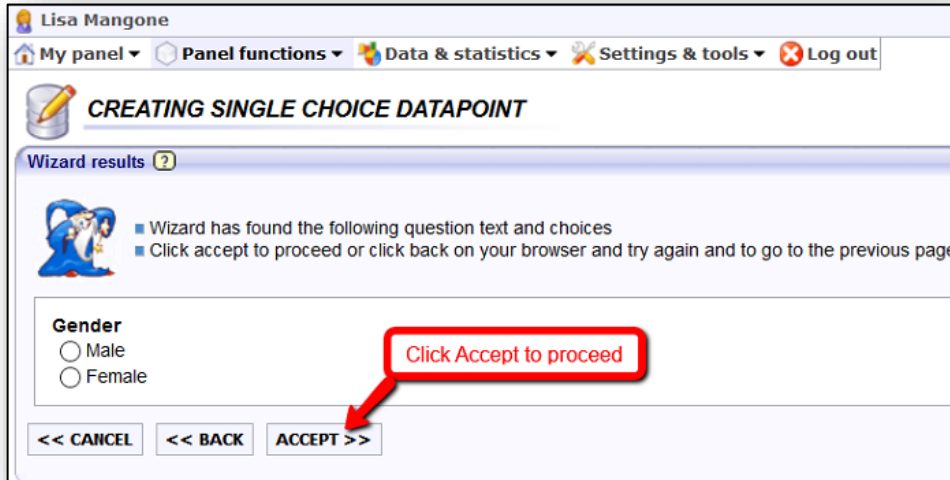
Lisa Mangone

My panel ▾ Panel functions ▾ Data & statistics ▾ Settings & tools ▾ Log out

CREATING SINGLE CHOICE DATAPOINT

Wizard results ?

Wizard has found the following question text and choices
Click accept to proceed or click back on your browser and try again and to go to the previous page

Gender
Male
Female

Click Accept to proceed

<< CANCEL
<< BACK
ACCEPT >>